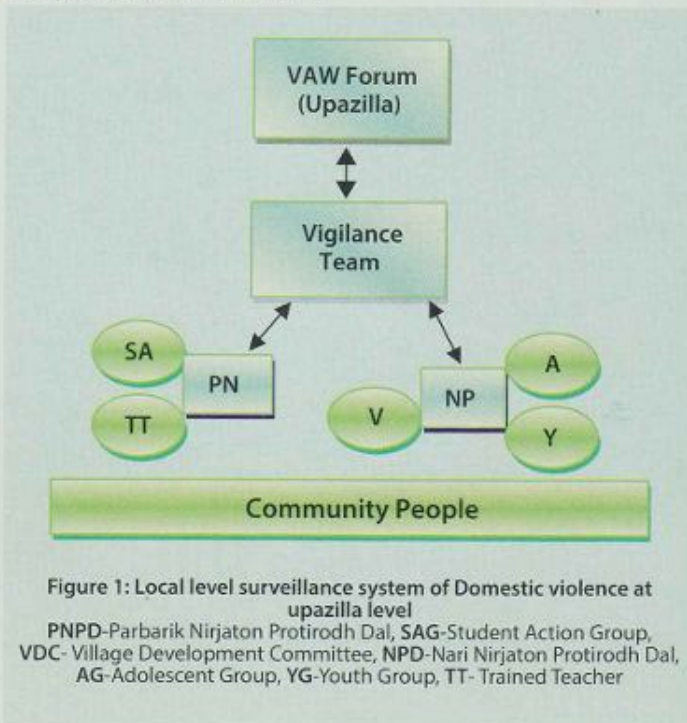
VAW Forum (Upazilla)

Vigilance Team

SA

TT

PN

NP

V

A

Y

Community People

Figure 1: Local level surveillance system of Domestic violence at upazilla level
PNPD-Parbarik Nirjaton Protirodh Dal, SAG-Student Action Group, VDC- Village Development Committee, NPD-Nari Nirjaton Protirodh Dal, AG-Adolescent Group, YG-Youth Group, TT- Trained Teacher